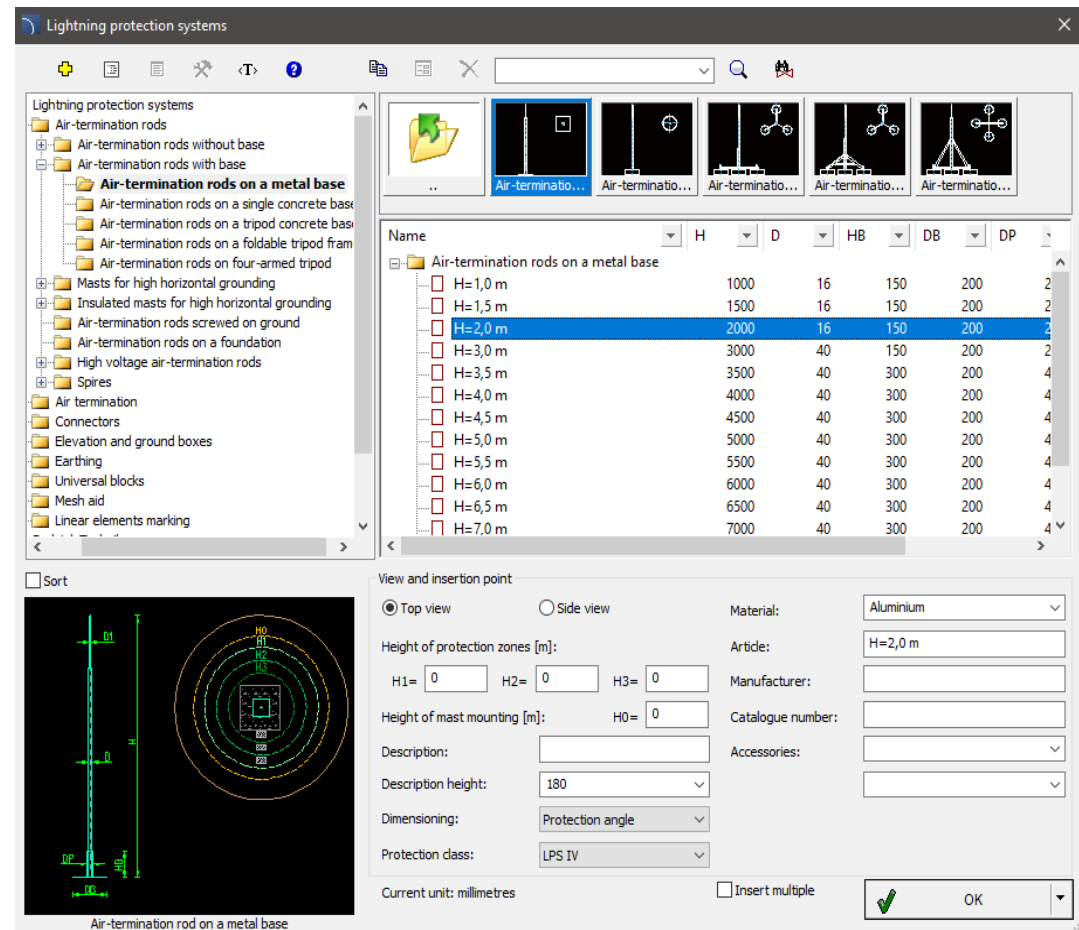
Lightning protection systems

<T>

Lightning protection systems
Air-termination rods
Air-termination rods without base
Air-termination rods with base
Air-termination rods on a metal base
Air-termination rods on a single concrete base
Air-termination rods on a tripod concrete base
Air-termination rods on a foldable tripod fram
Air-termination rods on four-armed tripod
Masts for high horizontal grounding
Insulated masts for high horizontal grounding
Air-termination rods screwed on ground
Air-termination rods on a foundation
High voltage air-termination rods
Spires
Air termination
Connectors
Elevation and ground boxes
Earthing
Universal blocks
Mesh aid
Linear elements marking

..
Air-terminatio...
Air-terminatio...
Air-terminatio...
Air-terminatio...
Air-terminatio...

| Name | H | D | HB | DB | DP |
|---|---|---|---|---|---|
| Air-termination rods on a metal base | | | | | |
| H=1,0 m | 1000 | 16 | 150 | 200 | 2 |
| H=1,5 m | 1500 | 16 | 150 | 200 | 2 |
| H=2,0 m | 2000 | 16 | 150 | 200 | 2 |
| H=3,0 m | 3000 | 40 | 150 | 200 | 2 |
| H=3,5 m | 3500 | 40 | 300 | 200 | 4 |
| H=4,0 m | 4000 | 40 | 300 | 200 | 4 |
| H=4,5 m | 4500 | 40 | 300 | 200 | 4 |
| H=5,0 m | 5000 | 40 | 300 | 200 | 4 |
| H=5,5 m | 5500 | 40 | 300 | 200 | 4 |
| H=6,0 m | 6000 | 40 | 300 | 200 | 4 |
| H=6,5 m | 6500 | 40 | 300 | 200 | 4 |
| H=7,0 m | 7000 | 40 | 300 | 200 | 4 |

Sort

D1
H0
H1
H2
H3
H
D
DP
HB
DB

Air-termination rod on a metal base

View and insertion point
Top view
Side view
Height of protection zones [m]:
H1= 0
H2= 0
H3= 0
Height of mast mounting [m]:
H0= 0
Description:
Description height: 180
Dimensioning: Protection angle
Protection class: LPS IV
Material: Aluminium
Article: H=2,0 m
Manufacturer:
Catalogue number:
Accessories:

Current unit: millimetres
Insert multiple
OK